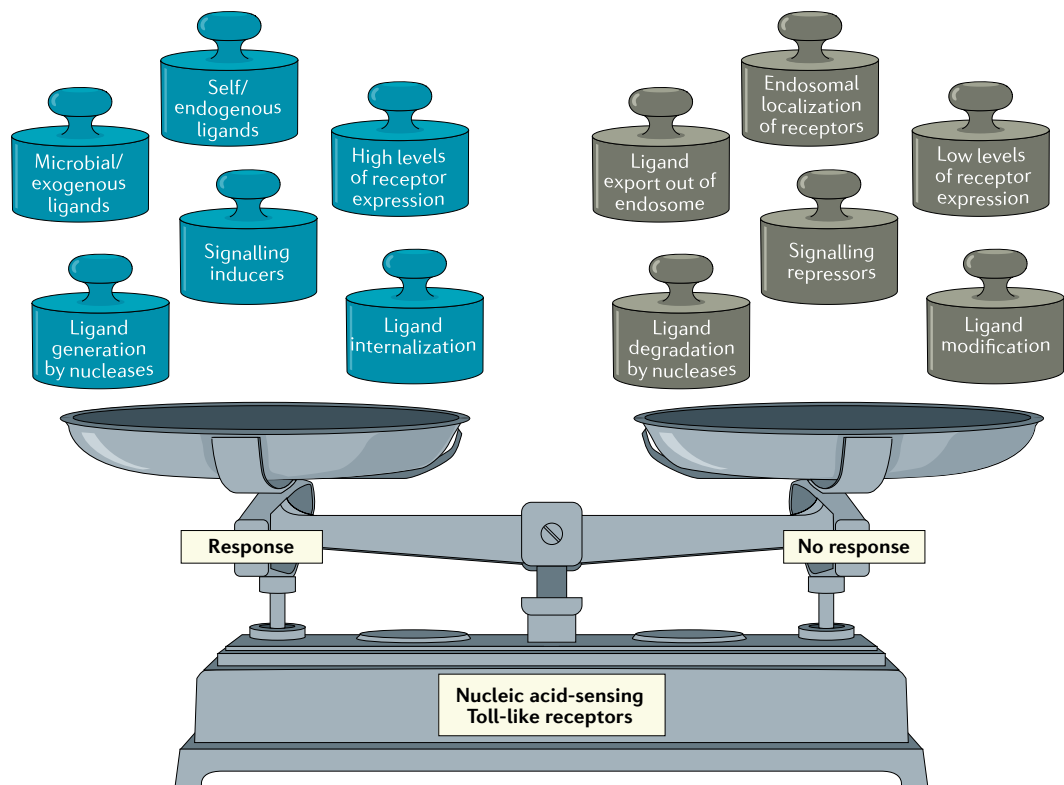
Self/ endogenous ligands

Microbial/ exogenous ligands

High levels of receptor expression

Signalling inducers

Ligand generation by nucleases

Ligand internalization

Endosomal localization of receptors

Ligand export out of endosome

Low levels of receptor expression

Signalling repressors

Ligand degradation by nucleases

Ligand modification

Response

No response

Nucleic acid-sensing Toll-like receptors